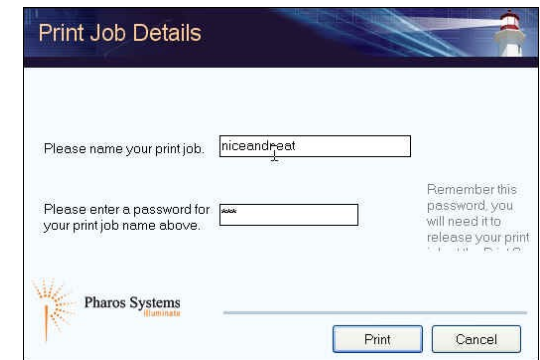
Print Job Details

Please name your print job. niceandneat

Please enter a password for your print job name above. ***

Remember this password, you will need it to release your print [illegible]

Pharos Systems
Illuminate

Print Cancel